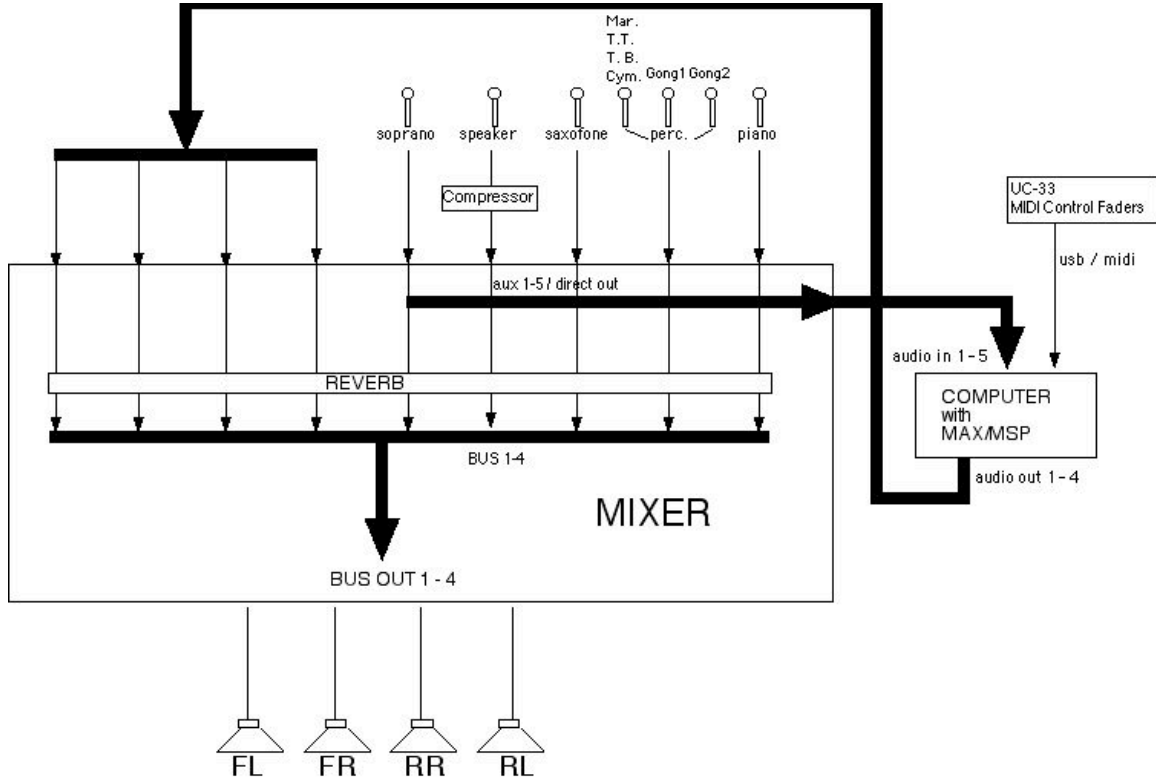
Mar.
T.T.
T. B.
Cym. Gong1 Gong2

soprano speaker saxofone perc. piano

Compressor

UC-33
MIDI Control Faders

usb / midi

aux 1-5 / direct out

audio in 1 - 5

REVERB

COMPUTER
with
MAX/MSP

BUS 1-4

audio out 1 - 4

MIXER

BUS OUT 1 - 4

FL FR RR RL